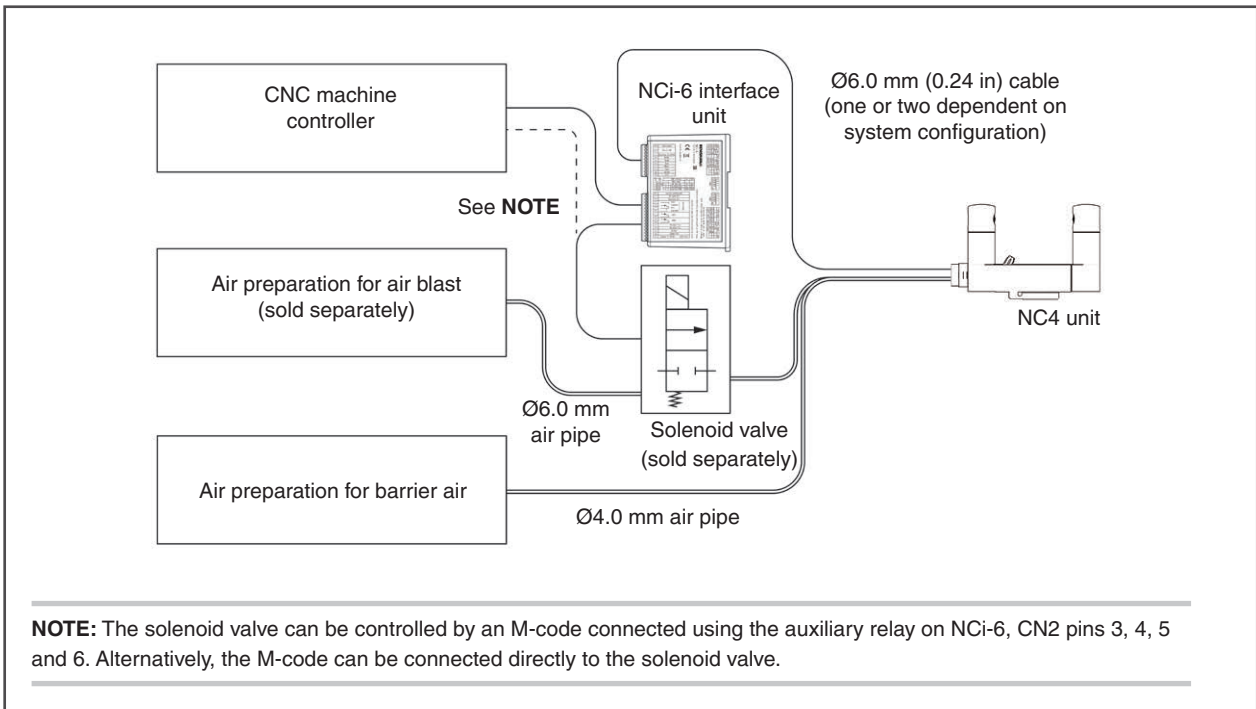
CNC machine controller

NCi-6 interface unit

Ø6.0 mm (0.24 in) cable (one or two dependent on system configuration)

See **NOTE**

Air preparation for air blast (sold separately)

NC4 unit

Ø6.0 mm air pipe

Solenoid valve (sold separately)

Air preparation for barrier air

Ø4.0 mm air pipe

**NOTE:** The solenoid valve can be controlled by an M-code connected using the auxiliary relay on NCi-6, CN2 pins 3, 4, 5 and 6. Alternatively, the M-code can be connected directly to the solenoid valve.